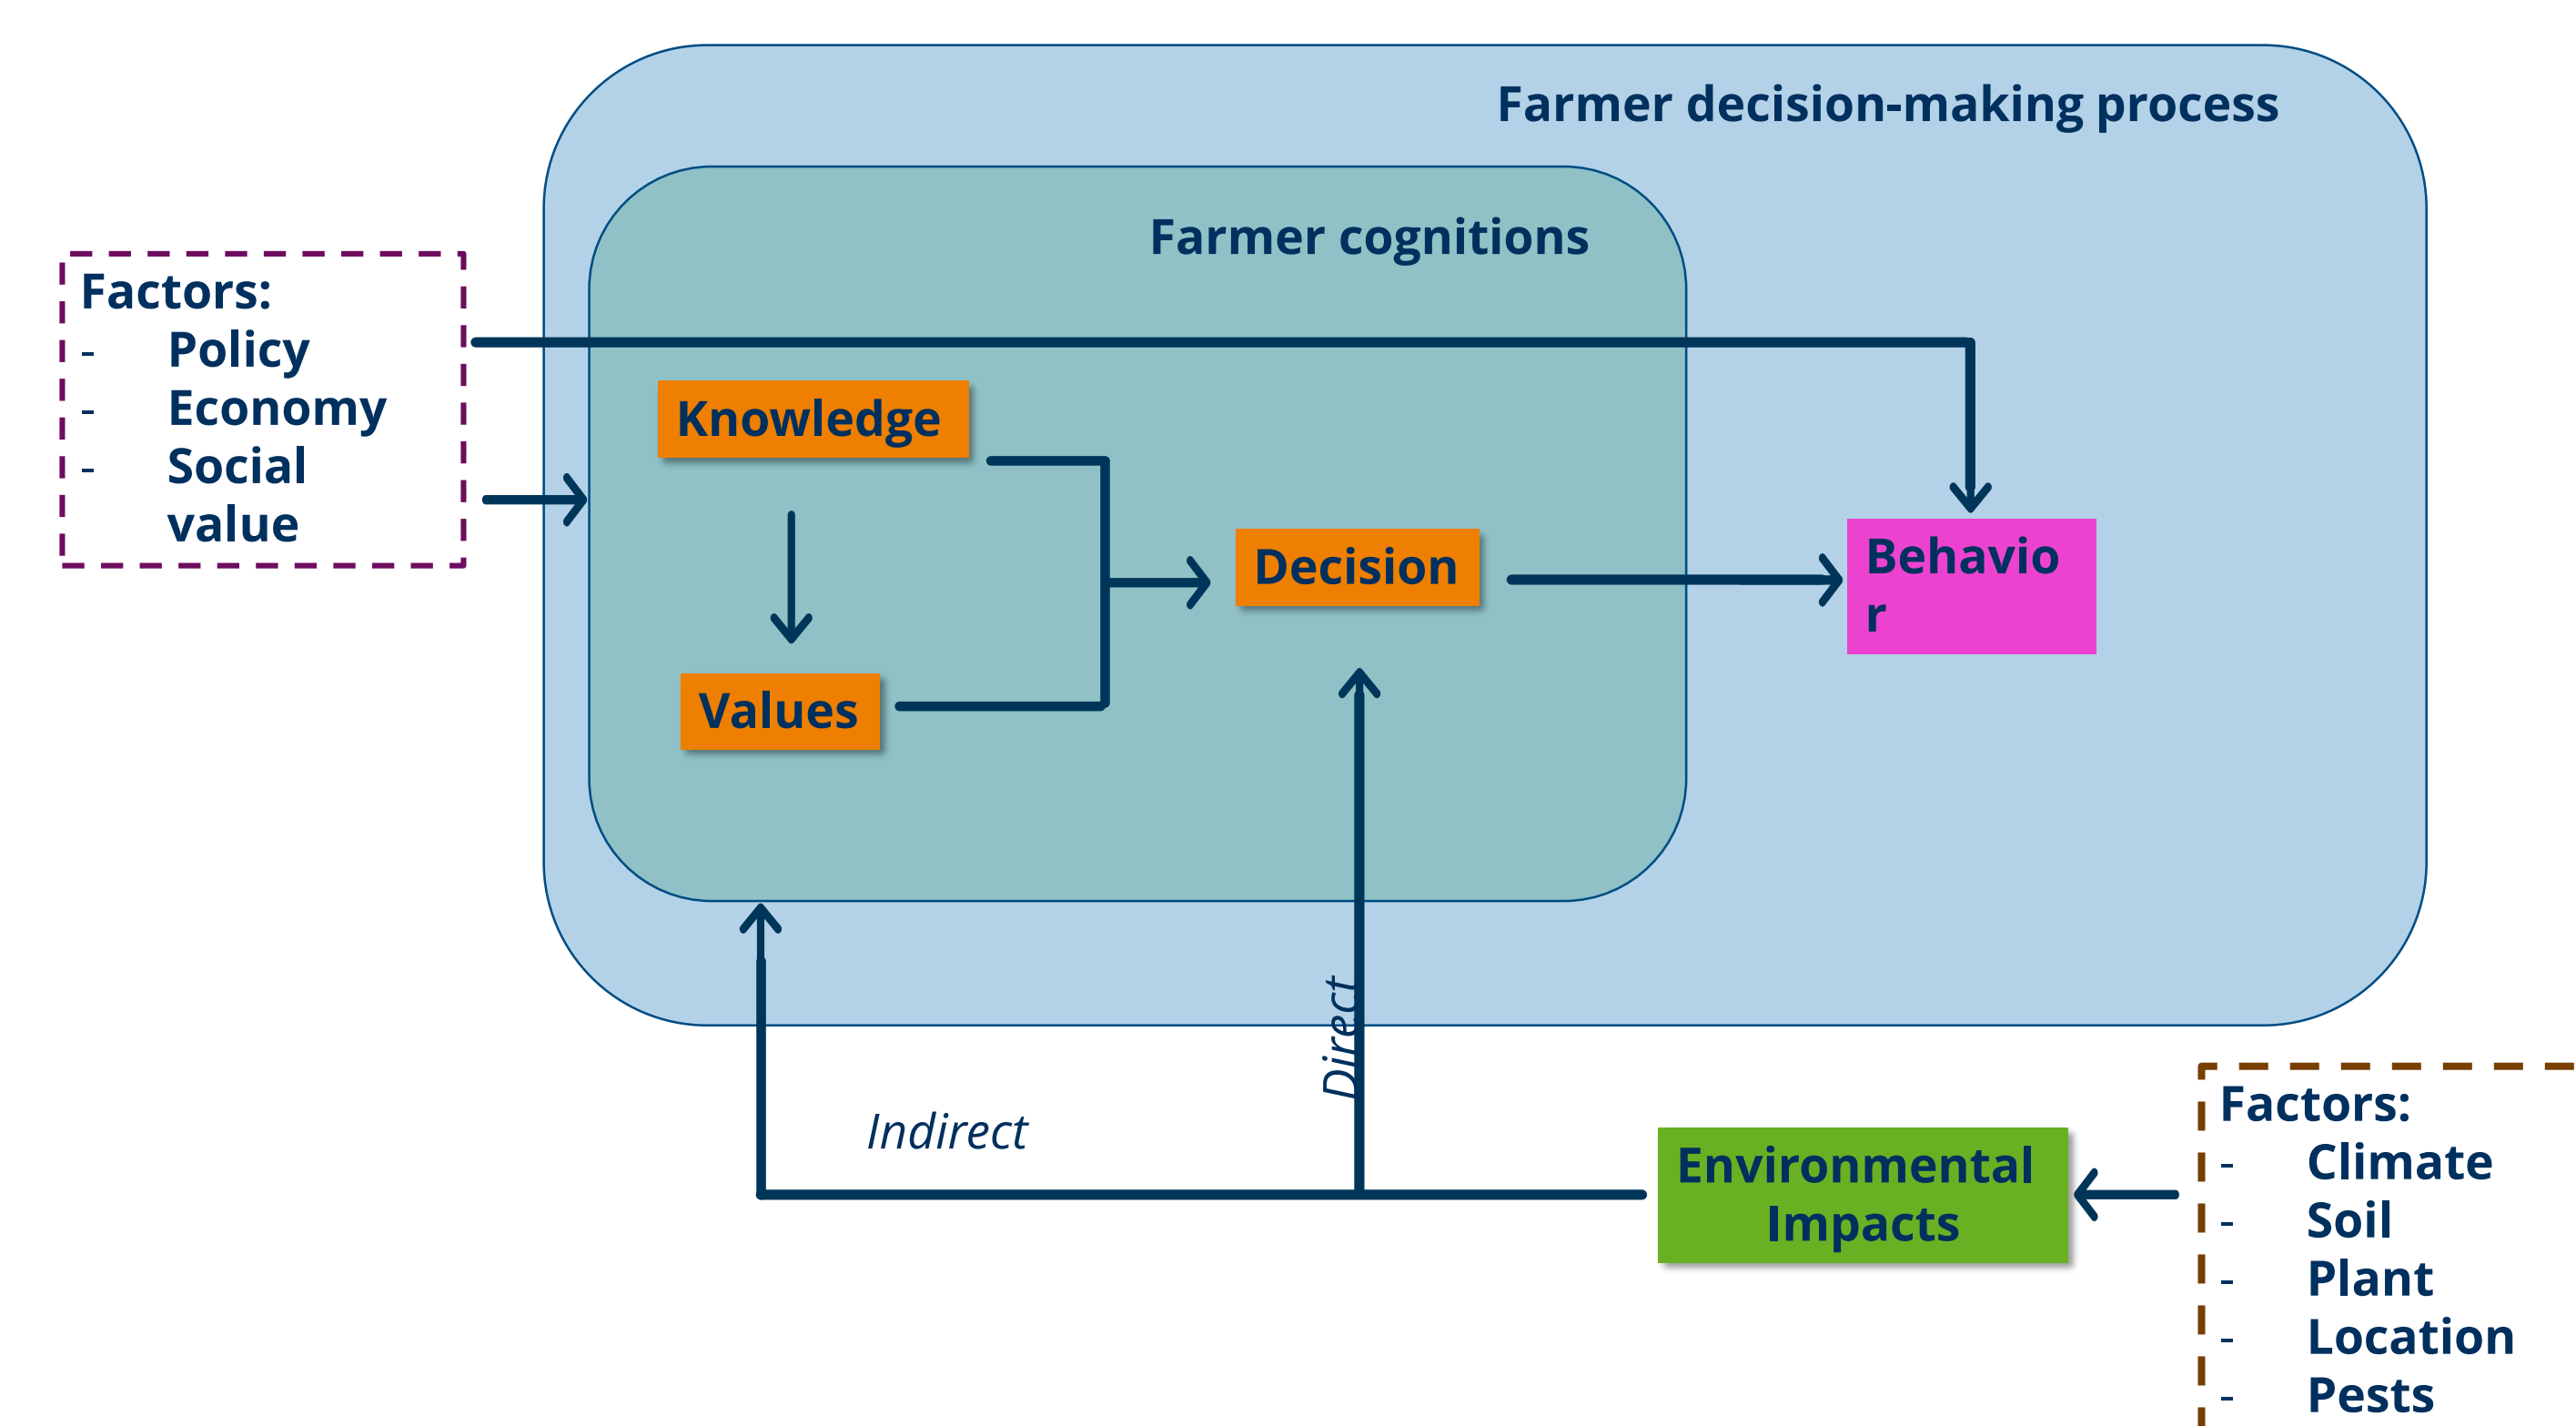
Farmer decision-making process

Farmer cognitions

Factors:
- Policy
- Economy
- Social value

Knowledge

Values

Decision

Behavio r

Direct

Indirect

Environmental Impacts

Factors:
- Climate
- Soil
- Plant
- Location
- Pests